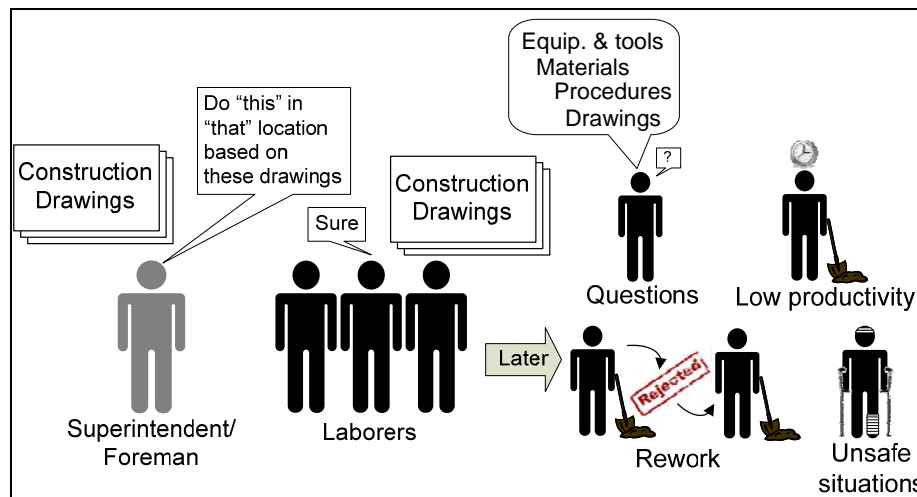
Construction Drawings

Do “this” in “that” location based on these drawings

Sure

Construction Drawings

Superintendent/ Foreman

Laborers

Equip. & tools
Materials
Procedures
Drawings

?

Questions

Low productivity

Later

Rejected

Rework

Unsafe situations